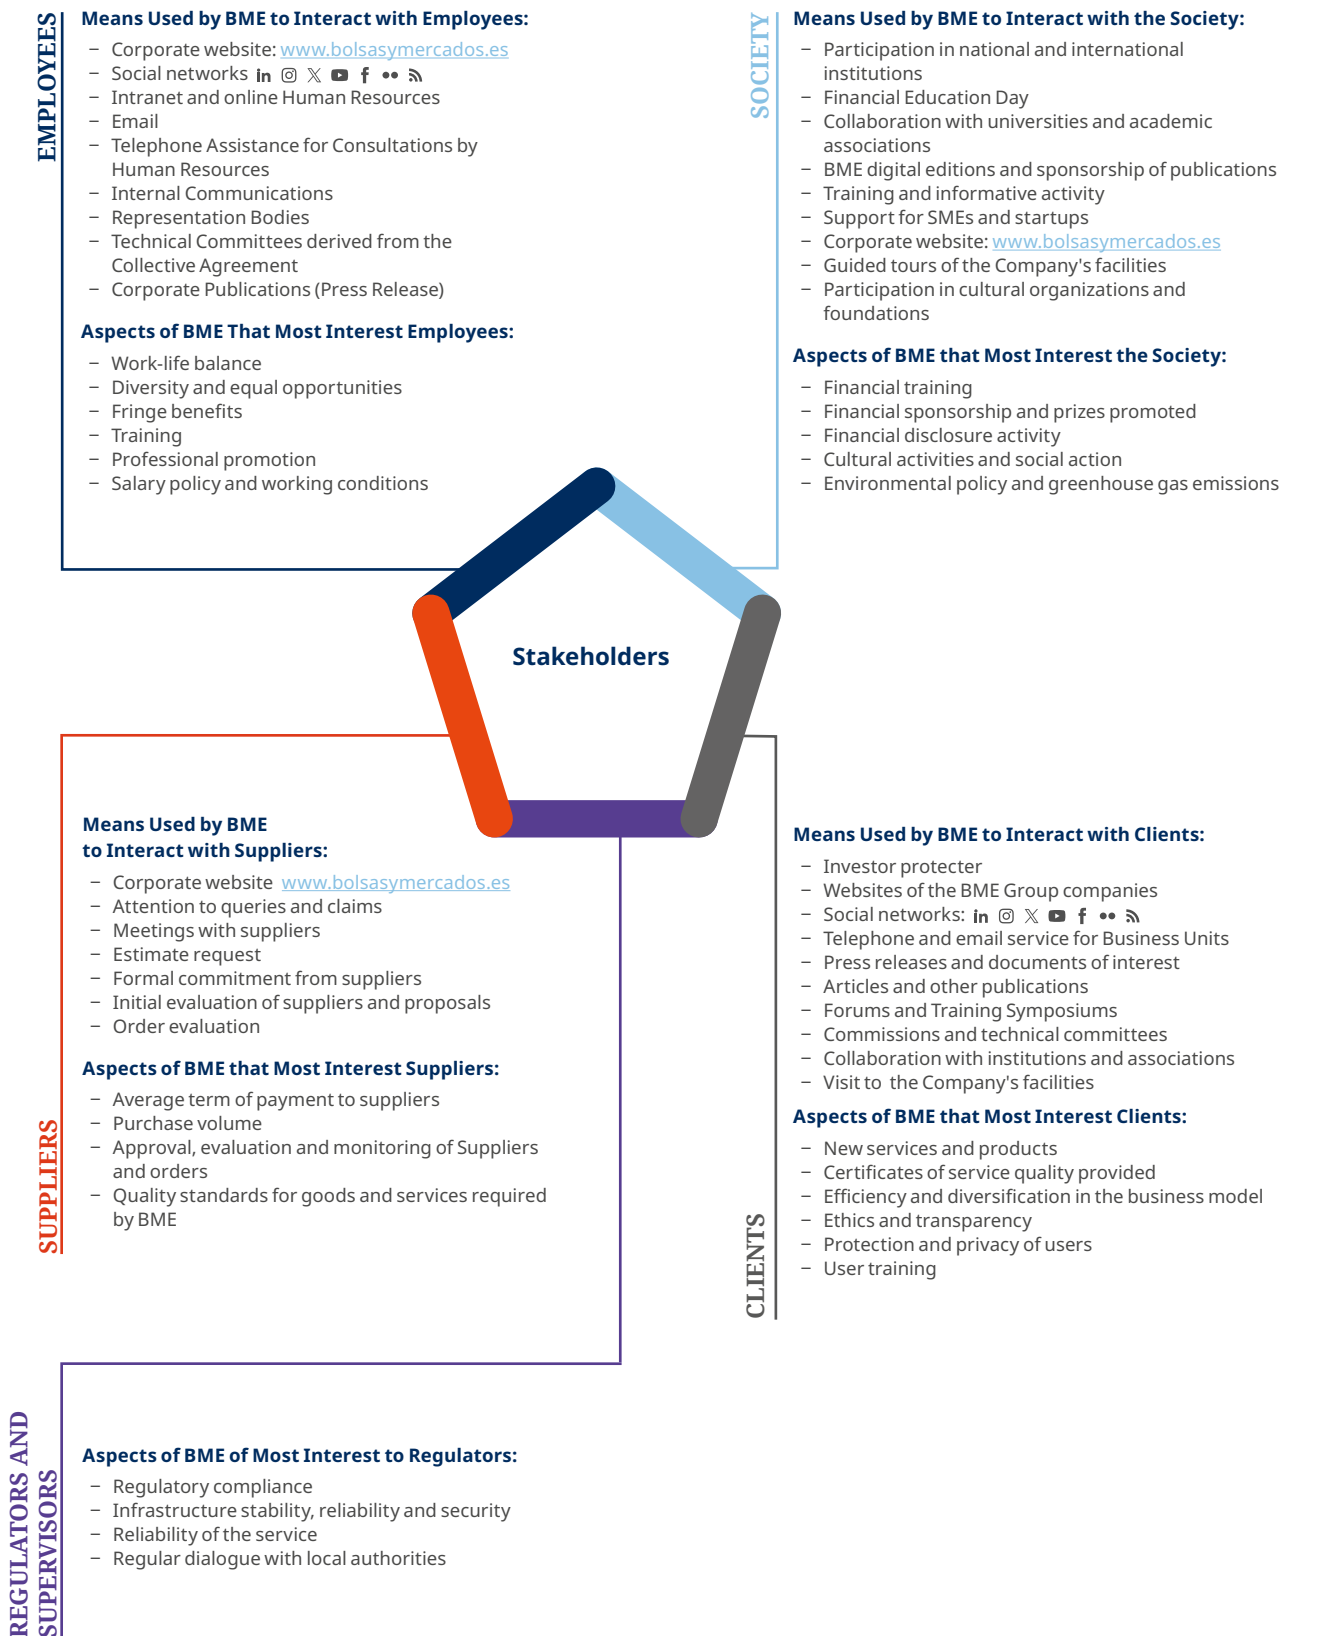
EMPLOYEES

Means Used by BME to Interact with Employees:

– Corporate website: www.bolsasymercados.es
– Social networks
– Intranet and online Human Resources
– Email
– Telephone Assistance for Consultations by Human Resources
– Internal Communications
– Representation Bodies
– Technical Committees derived from the Collective Agreement
– Corporate Publications (Press Release)

Aspects of BME That Most Interest Employees:

– Work-life balance
– Diversity and equal opportunities
– Fringe benefits
– Training
– Professional promotion
– Salary policy and working conditions

SOCIETY

Means Used by BME to Interact with the Society:

– Participation in national and international institutions
– Financial Education Day
– Collaboration with universities and academic associations
– BME digital editions and sponsorship of publications
– Training and informative activity
– Support for SMEs and startups
– Corporate website: www.bolsasymercados.es
– Guided tours of the Company's facilities
– Participation in cultural organizations and foundations

Aspects of BME that Most Interest the Society:

– Financial training
– Financial sponsorship and prizes promoted
– Financial disclosure activity
– Cultural activities and social action
– Environmental policy and greenhouse gas emissions

Stakeholders

SUPPLIERS

Means Used by BME to Interact with Suppliers:

– Corporate website www.bolsasymercados.es
– Attention to queries and claims
– Meetings with suppliers
– Estimate request
– Formal commitment from suppliers
– Initial evaluation of suppliers and proposals
– Order evaluation

Aspects of BME that Most Interest Suppliers:

– Average term of payment to suppliers
– Purchase volume
– Approval, evaluation and monitoring of Suppliers and orders
– Quality standards for goods and services required by BME

CLIENTS

Means Used by BME to Interact with Clients:

– Investor protecter
– Websites of the BME Group companies
– Social networks:
– Telephone and email service for Business Units
– Press releases and documents of interest
– Articles and other publications
– Forums and Training Symposiums
– Commissions and technical committees
– Collaboration with institutions and associations
– Visit to the Company's facilities

Aspects of BME that Most Interest Clients:

– New services and products
– Certificates of service quality provided
– Efficiency and diversification in the business model
– Ethics and transparency
– Protection and privacy of users
– User training

REGULATORS AND SUPERVISORS

Aspects of BME of Most Interest to Regulators:

– Regulatory compliance
– Infrastructure stability, reliability and security
– Reliability of the service
– Regular dialogue with local authorities